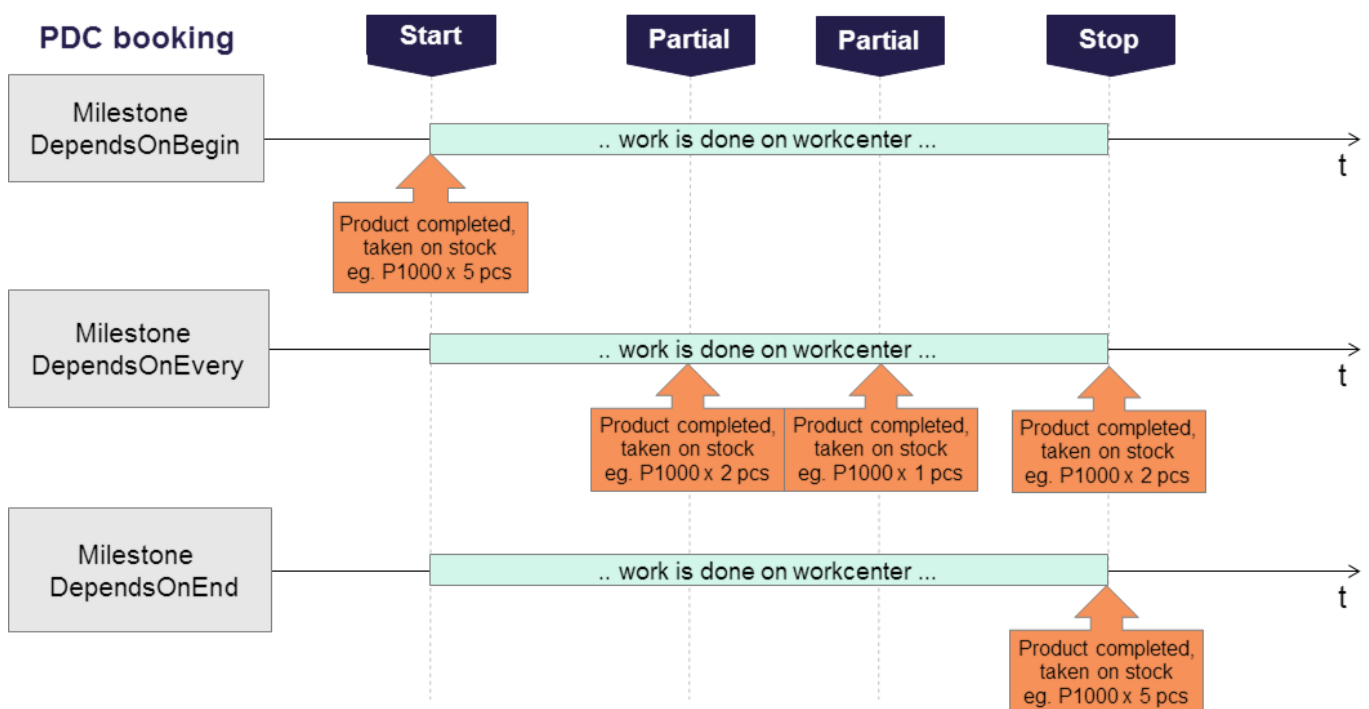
PDC booking

Start

Partial

Partial

Stop

Milestone DependsOnBegin

.. work is done on workcenter ...

t

Product completed, taken on stock eg. P1000 x 5 pcs

Milestone DependsOnEvery

.. work is done on workcenter ...

t

Product completed, taken on stock eg. P1000 x 2 pcs

Product completed, taken on stock eg. P1000 x 1 pcs

Product completed, taken on stock eg. P1000 x 2 pcs

Milestone DependsOnEnd

.. work is done on workcenter ...

t

Product completed, taken on stock eg. P1000 x 5 pcs